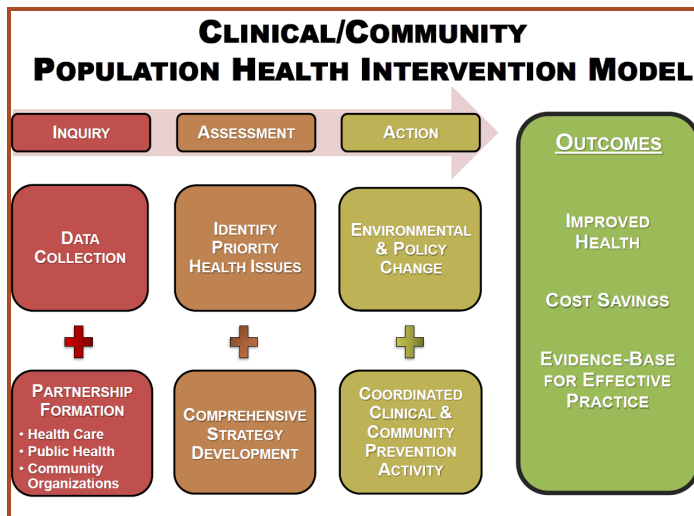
Clinical/Community
Population Health Intervention Model

Inquiry

Assessment

Action

Data Collection

Identify Priority Health Issues

Environmental & Policy Change

Partnership Formation
• Health Care
• Public Health
• Community Organizations

Comprehensive Strategy Development

Coordinated Clinical & Community Prevention Activity

Outcomes

Improved Health

Cost Savings

Evidence-Base for Effective Practice